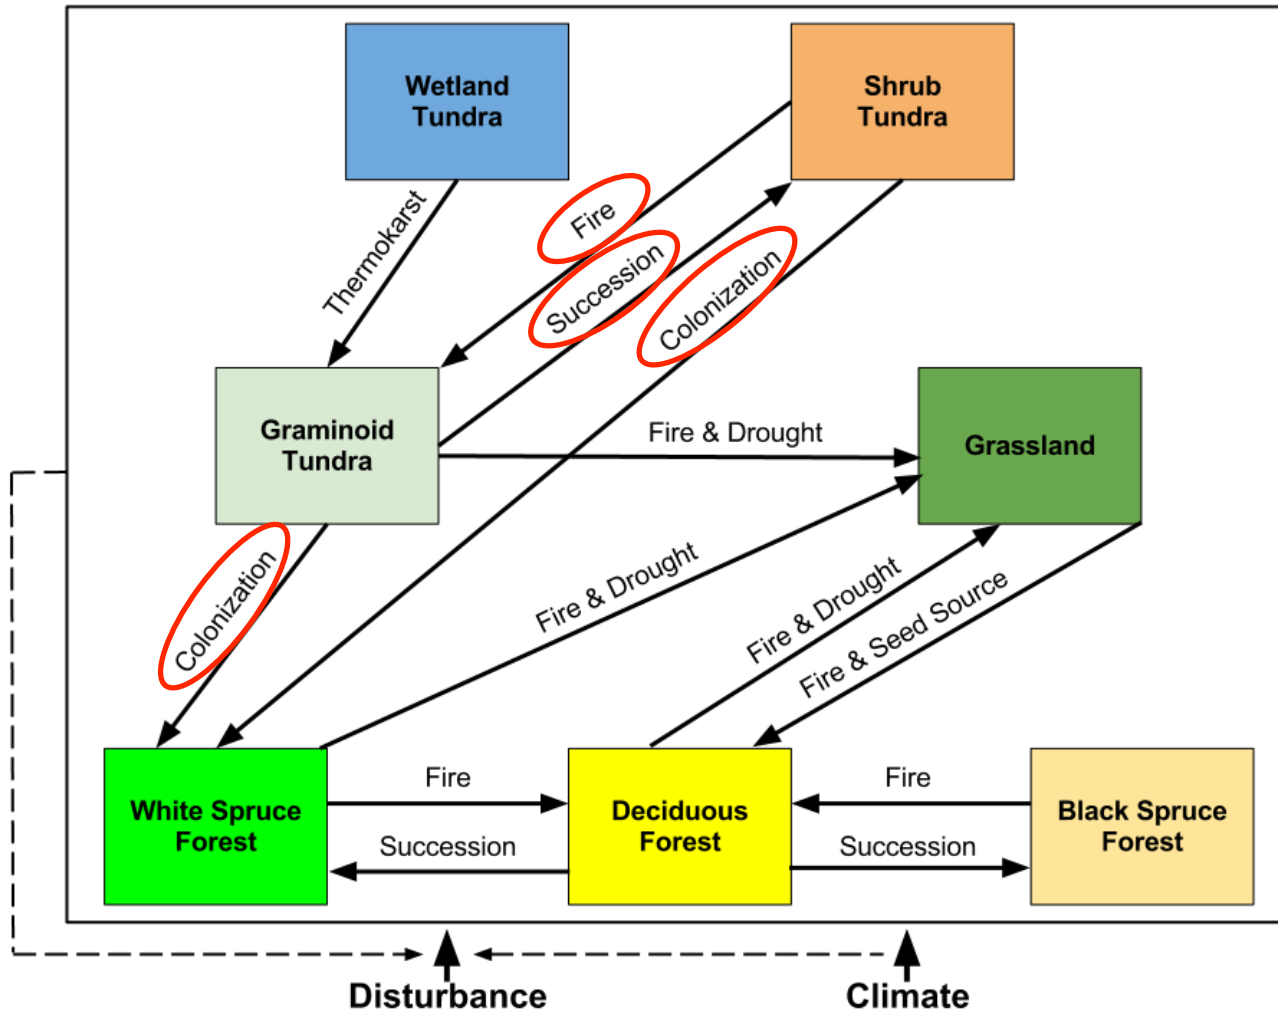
Wetland Tundra

Shrub Tundra

Thermokarst

Fire

Succession

Colonization

Graminoid Tundra

Fire & Drought

Grassland

Colonization

Fire & Drought

Fire & Drought

Fire & Seed Source

White Spruce Forest

Fire

Succession

Deciduous Forest

Fire

Succession

Black Spruce Forest

Disturbance

Climate